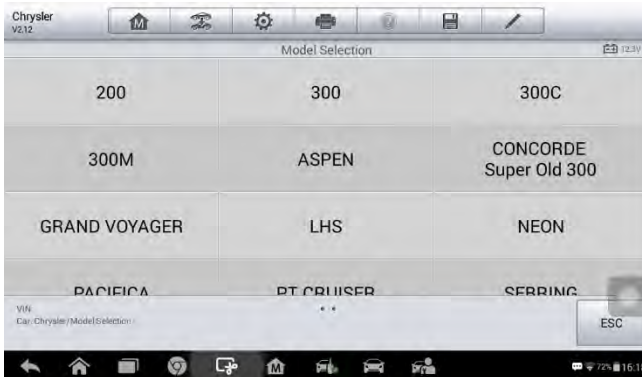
Chrysler
V2.12

Model Selection

12.3V

| 200 | 300 | 300C |
|---|---|---|
| 300M | ASPEN | CONCORDE Super Old 300 |
| GRAND VOYAGER | LHS | NEON |
| PACIFICA | PT CRUISER | SEBRING |

VIN
Car: Chrysler / Model Selection /

ESC

72% 16:1